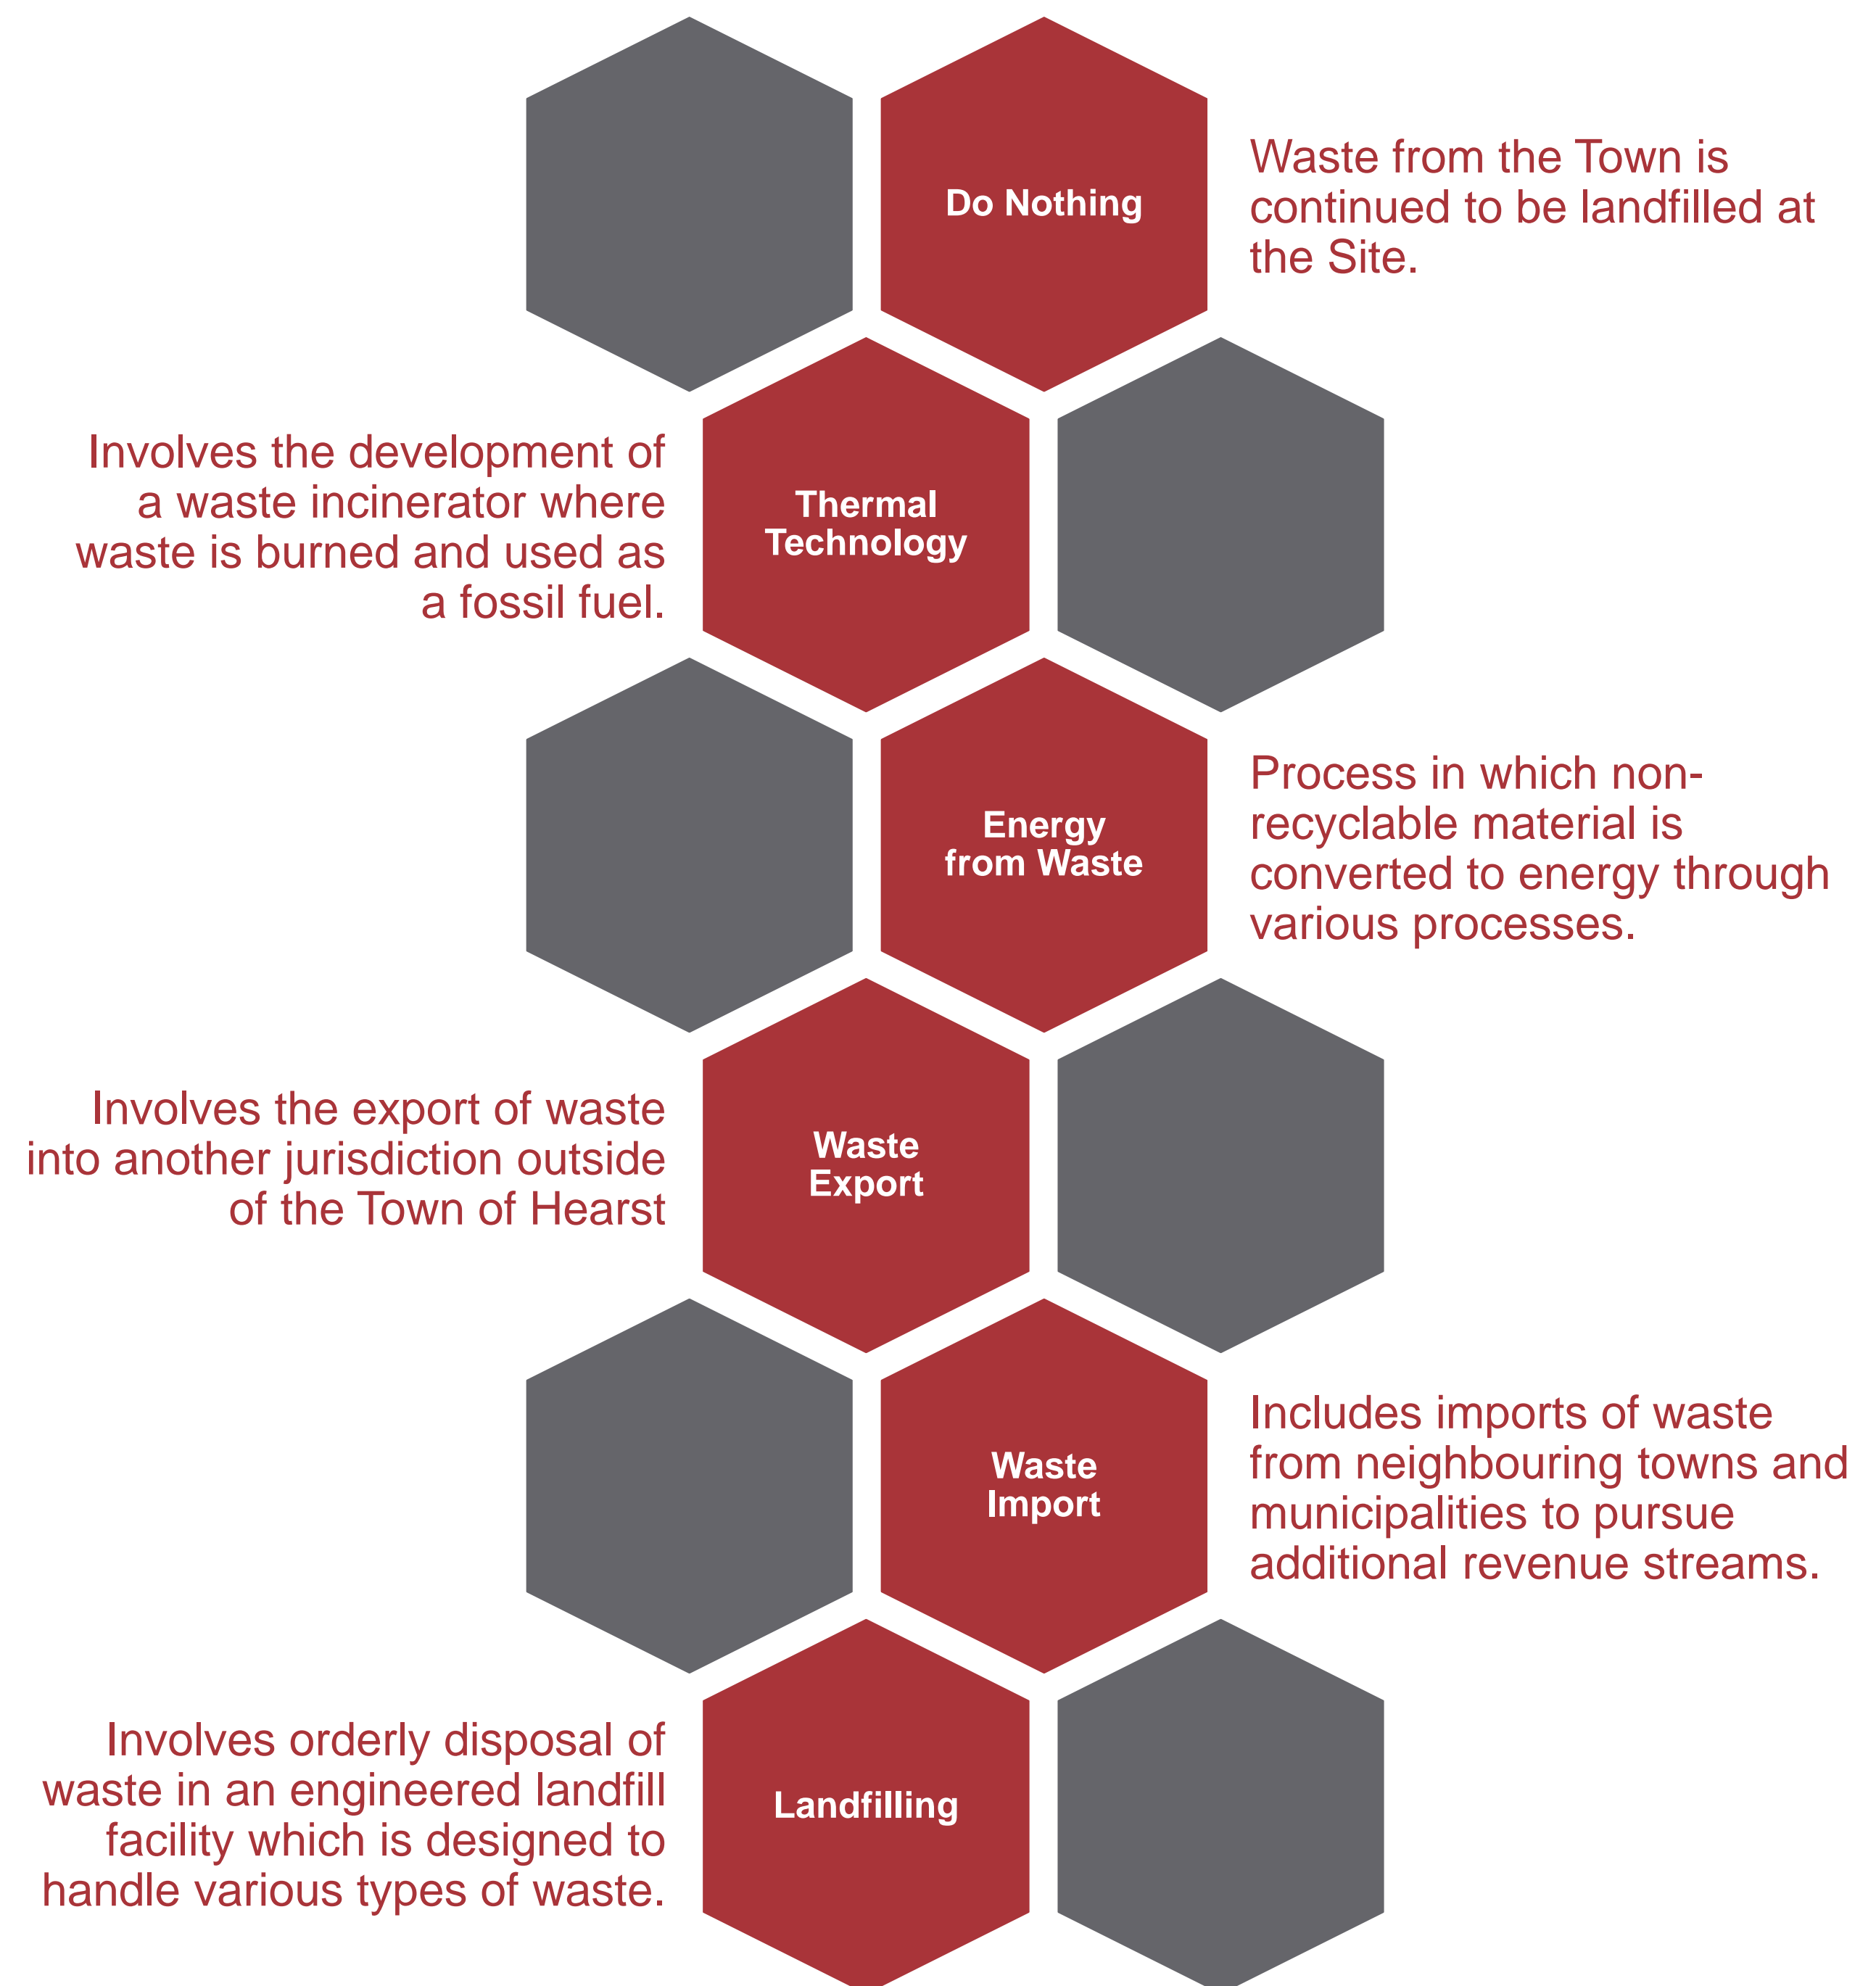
Do Nothing

Waste from the Town is continued to be landfilled at the Site.

Involves the development of a waste incinerator where waste is burned and used as a fossil fuel.

Thermal Technology

Energy from Waste

Process in which non-recyclable material is converted to energy through various processes.

Involves the export of waste into another jurisdiction outside of the Town of Hearst

Waste Export

Waste Import

Includes imports of waste from neighbouring towns and municipalities to pursue additional revenue streams.

Involves orderly disposal of waste in an engineered landfill facility which is designed to handle various types of waste.

Landfilling